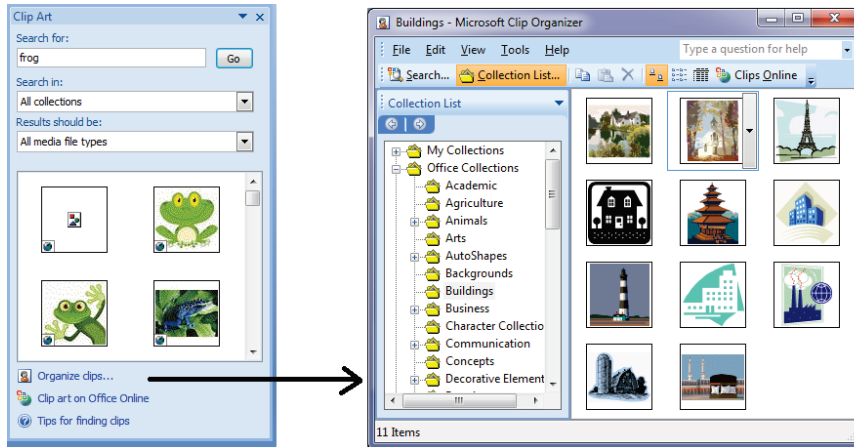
Clip Art

Search for:

frog

Go

Search in:

All collections

Results should be:

All media file types

Organize clips...

Clip art on Office Online

Tips for finding clips

Buildings - Microsoft Clip Organizer

File Edit View Tools Help

Type a question for help

Search... Collection List... Clips Online

Collection List

My Collections

Office Collections

Academic

Agriculture

Animals

Arts

AutoShapes

Backgrounds

Buildings

Business

Character Collectio

Communication

Concepts

Decorative Element

11 Items